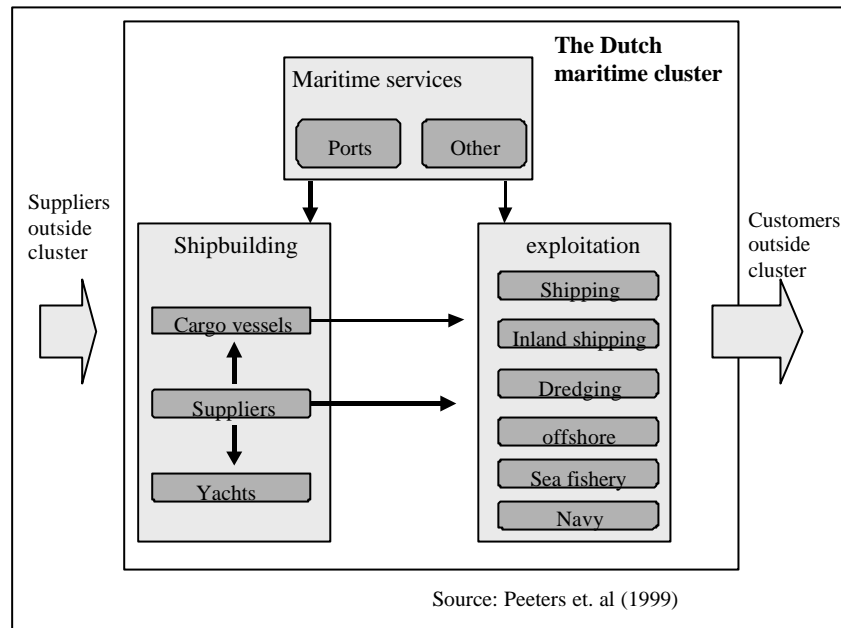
The Dutch maritime cluster

Maritime services

Ports

Other

Suppliers outside cluster

Shipbuilding

Cargo vessels

Suppliers

Yachts

exploitation

Shipping

Inland shipping

Dredging

offshore

Sea fishery

Navy

Customers outside cluster

Source: Peeters et. al (1999)